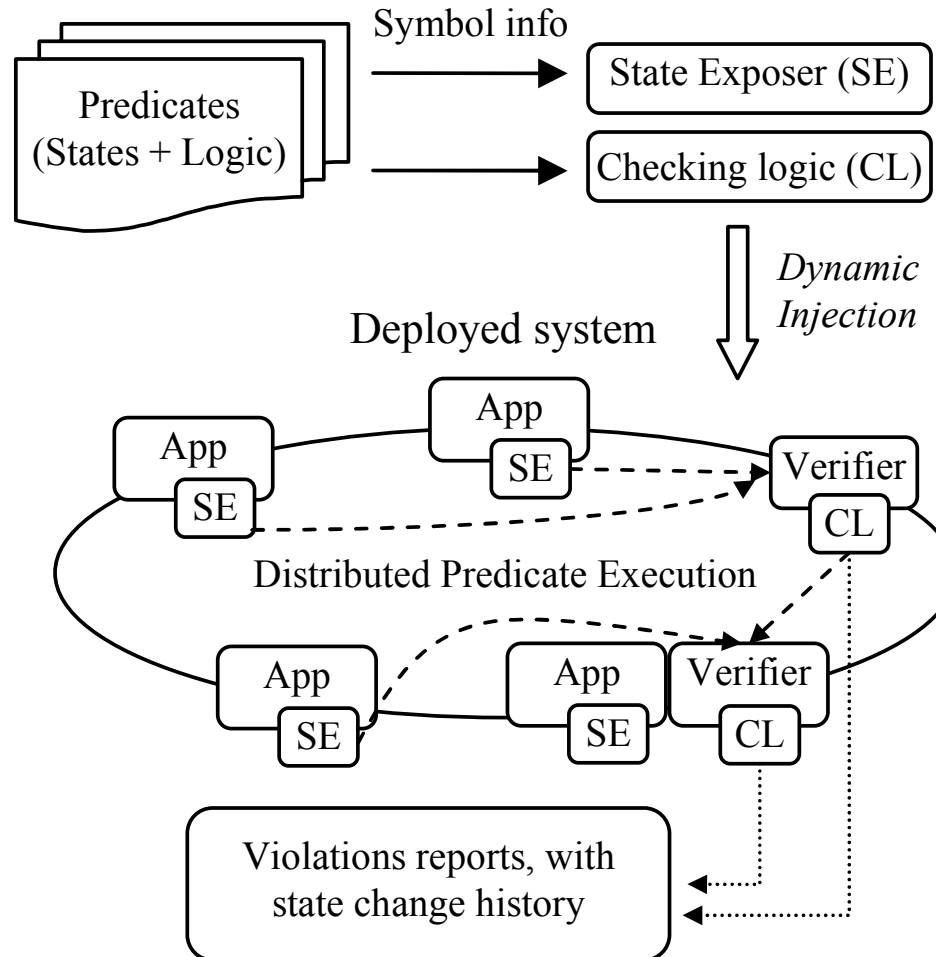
Predicates (States + Logic)

Symbol info

State Exposer (SE)

Checking logic (CL)

Dynamic Injection

Deployed system

App

SE

App

SE

Verifier

CL

Distributed Predicate Execution

App

SE

App

SE

Verifier

CL

Violations reports, with state change history